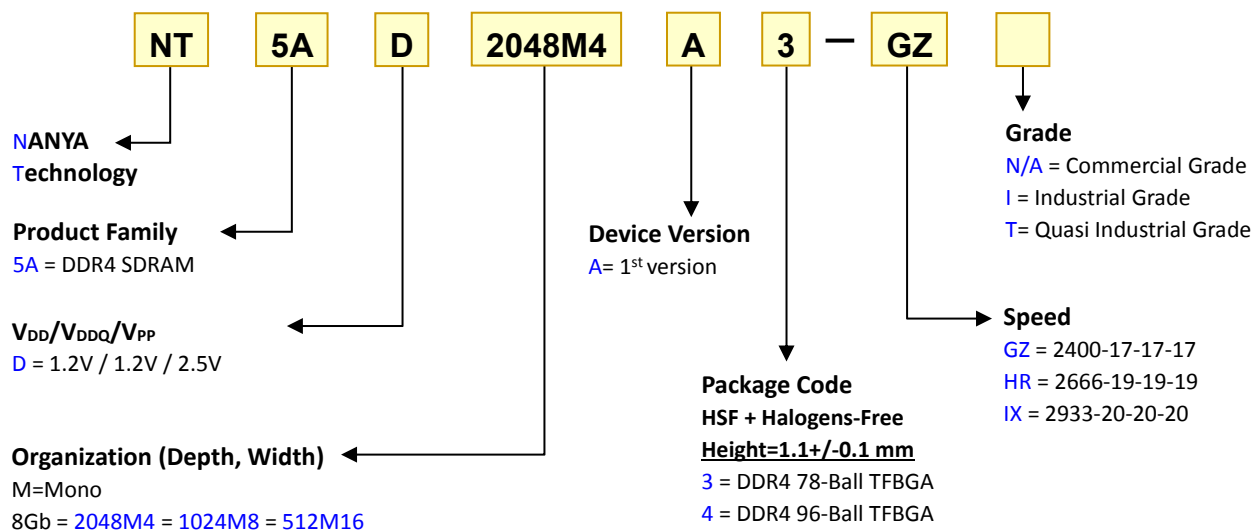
NT 5A D 2048M4 A 3 – GZ

NANYA Technology

Product Family
5A = DDR4 SDRAM

$V_{DD}/V_{DDQ}/V_{PP}$
D = 1.2V / 1.2V / 2.5V

Organization (Depth, Width)
M=Mono
8Gb = 2048M4 = 1024M8 = 512M16

Device Version
A= 1$^{st}$ version

Package Code
HSF + Halogens-Free
Height=1.1+/-0.1 mm
3 = DDR4 78-Ball TFBGA
4 = DDR4 96-Ball TFBGA

Grade
N/A = Commercial Grade
I = Industrial Grade
T= Quasi Industrial Grade

Speed
GZ = 2400-17-17-17
HR = 2666-19-19-19
IX = 2933-20-20-20